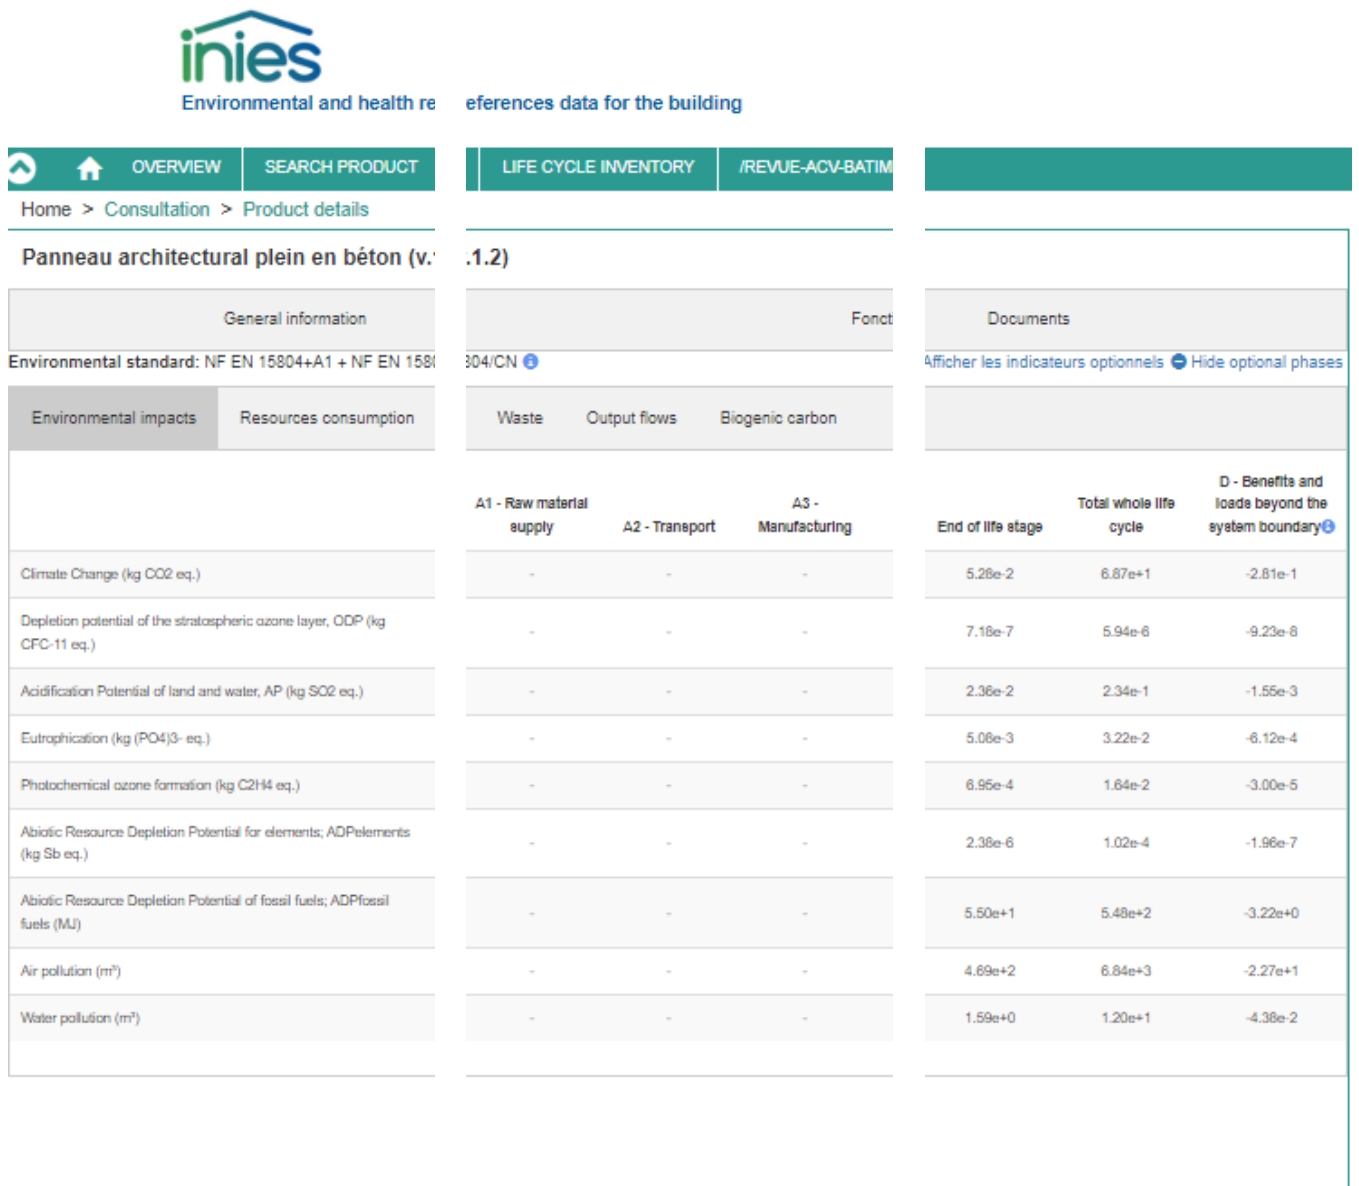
inies
Environmental and health re eferences data for the building

OVERVIEW SEARCH PRODUCT LIFE CYCLE INVENTORY /REVUE-ACV-BATIM

Home > Consultation > Product details

Panneau architectural plein en béton (v.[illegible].1.2)

General information Fonct Documents

Environmental standard: NF EN 15804+A1 + NF EN 158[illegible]304/CN Afficher les indicateurs optionnels Hide optional phases

Environmental impacts Resources consumption Waste Output flows Biogenic carbon

| | A1 - Raw material supply | A2 - Transport | A3 - Manufacturing | End of life stage | Total whole life cycle | D - Benefits and loads beyond the system boundary |
|---|---|---|---|---|---|---|
| Climate Change (kg CO2 eq.) | - | - | - | 5.26e-2 | 6.87e+1 | -2.81e-1 |
| Depletion potential of the stratospheric ozone layer, ODP (kg CFC-11 eq.) | - | - | - | 7.18e-7 | 5.94e-6 | -9.23e-8 |
| Acidification Potential of land and water, AP (kg SO2 eq.) | - | - | - | 2.36e-2 | 2.34e-1 | -1.55e-3 |
| Eutrophication (kg (PO4)3- eq.) | - | - | - | 5.08e-3 | 3.22e-2 | -6.12e-4 |
| Photochemical ozone formation (kg C2H4 eq.) | - | - | - | 6.95e-4 | 1.64e-2 | -3.00e-5 |
| Abiotic Resource Depletion Potential for elements; ADPelements (kg Sb eq.) | - | - | - | 2.38e-6 | 1.02e-4 | -1.96e-7 |
| Abiotic Resource Depletion Potential of fossil fuels; ADPfossil fuels (MJ) | - | - | - | 5.50e+1 | 5.48e+2 | -3.22e+0 |
| Air pollution (m³) | - | - | - | 4.69e+2 | 6.84e+3 | -2.27e+1 |
| Water pollution (m³) | - | - | - | 1.59e+0 | 1.20e+1 | -4.38e-2 |